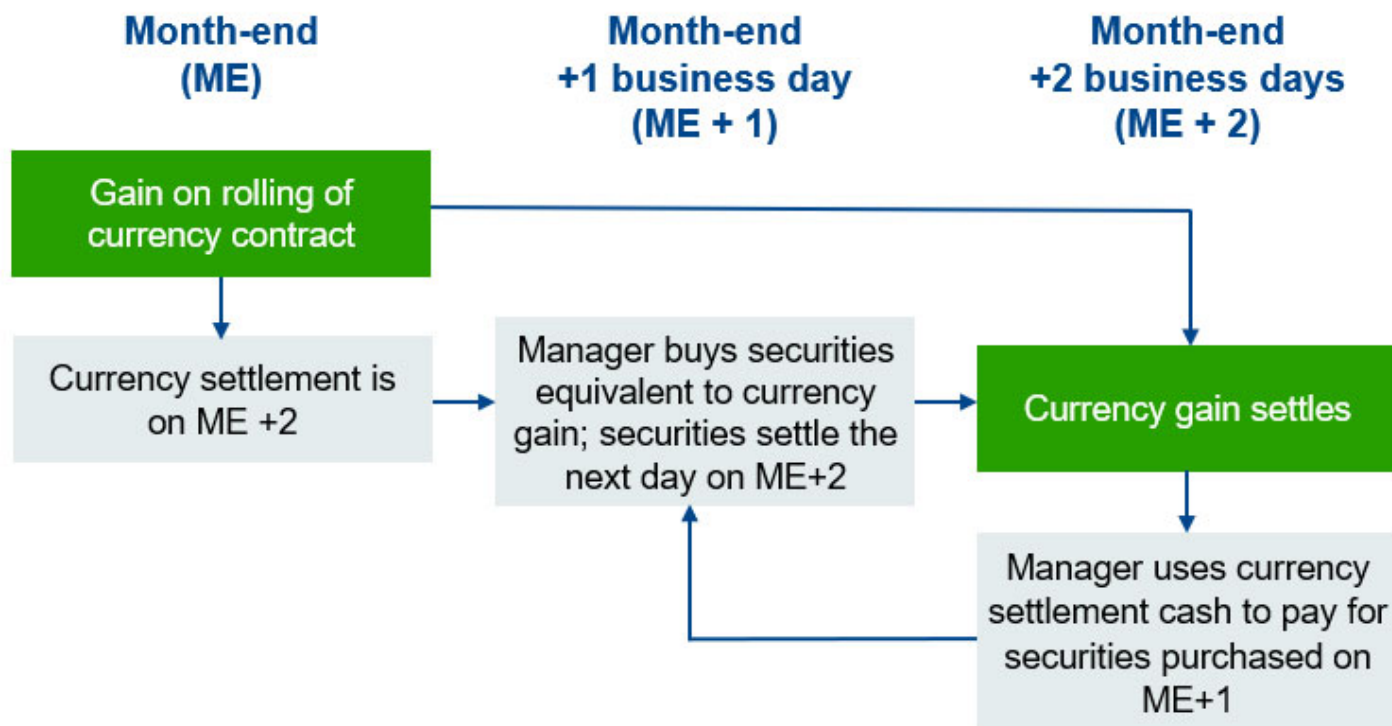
Month-end (ME)

Month-end +1 business day (ME + 1)

Month-end +2 business days (ME + 2)

Gain on rolling of currency contract

Currency settlement is on ME +2

Manager buys securities equivalent to currency gain; securities settle the next day on ME+2

Currency gain settles

Manager uses currency settlement cash to pay for securities purchased on ME+1